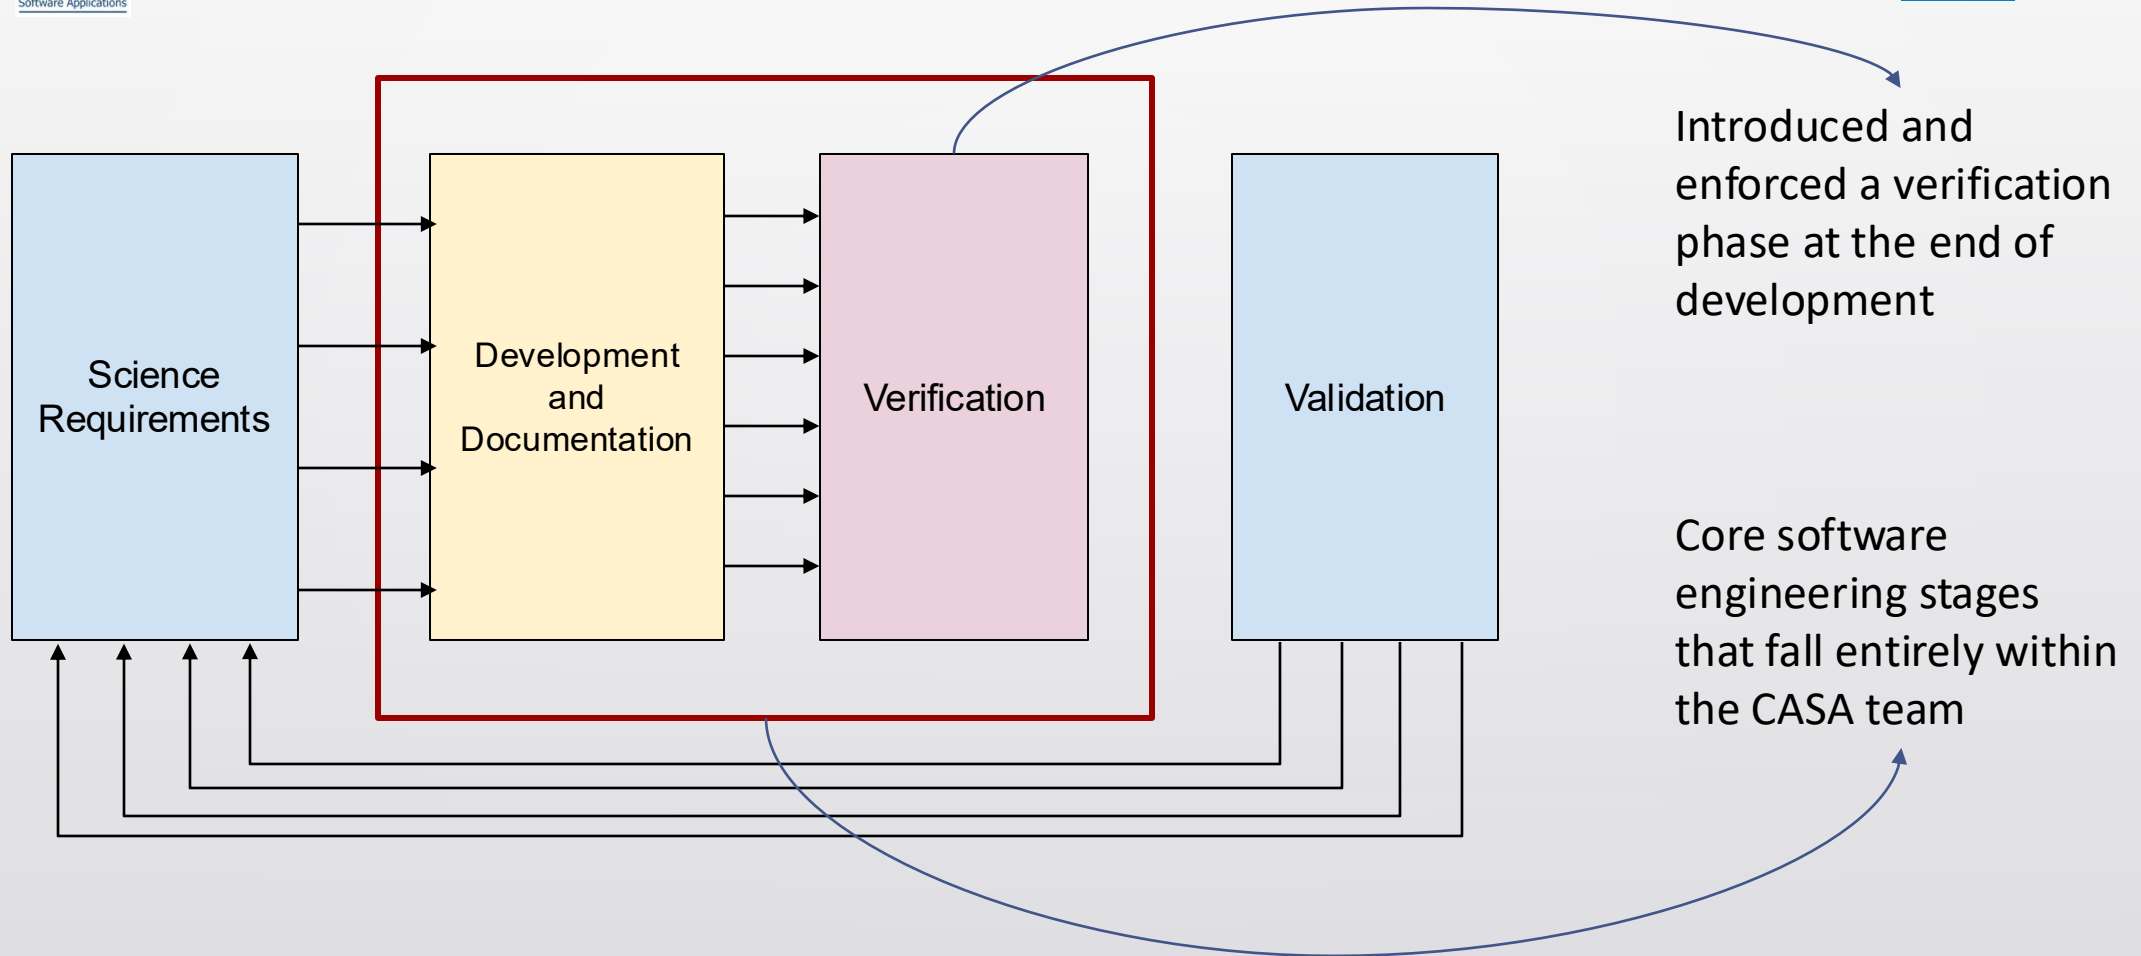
Software Applications

Science Requirements

Development and Documentation

Verification

Validation

Introduced and enforced a verification phase at the end of development

Core software engineering stages that fall entirely within the CASA team